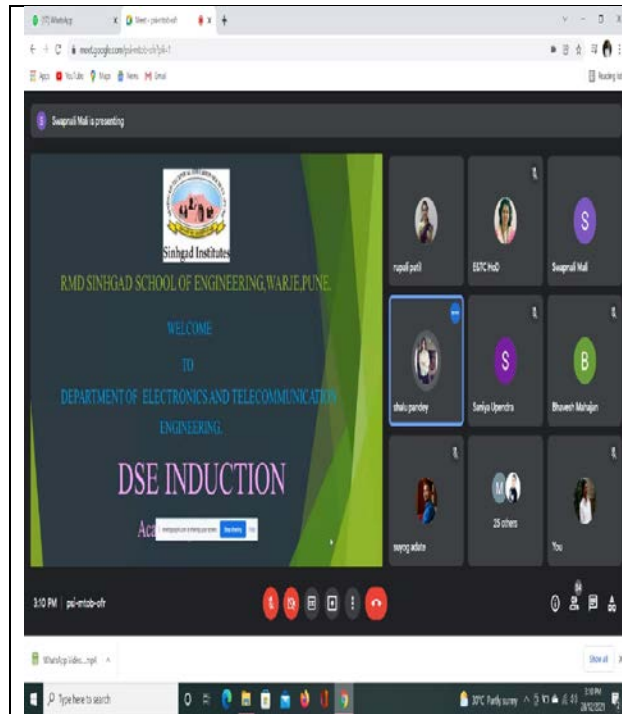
(17) WhatsApp
Meet - psi-mtob-ofr
meet.google.com/psi-mtob-ofr?pli=1
Apps YouTube Maps News Gmail
Reading list

Swapnali Mali is presenting

Sinhgad Institutes
RMD SINHGAD SCHOOL OF ENGINEERING,WARJE,PUNE.
WELCOME
TO
DEPARTMENT OF ELECTRONICS AND TELECOMMUNICATION ENGINEERING.
DSE INDUCTION
Aca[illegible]
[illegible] Stop sharing Hide

rupali patil
EXTC HoD
Swapnali Mali
shalu pandey
Saniya Upendra
Bhavesh Mahajan
sayog adate
25 others
You

3:10 PM | psi-mtob-ofr

WhatsApp Video....mp4
Show all

Type here to search
30°C Partly sunny
3:10 PM
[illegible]